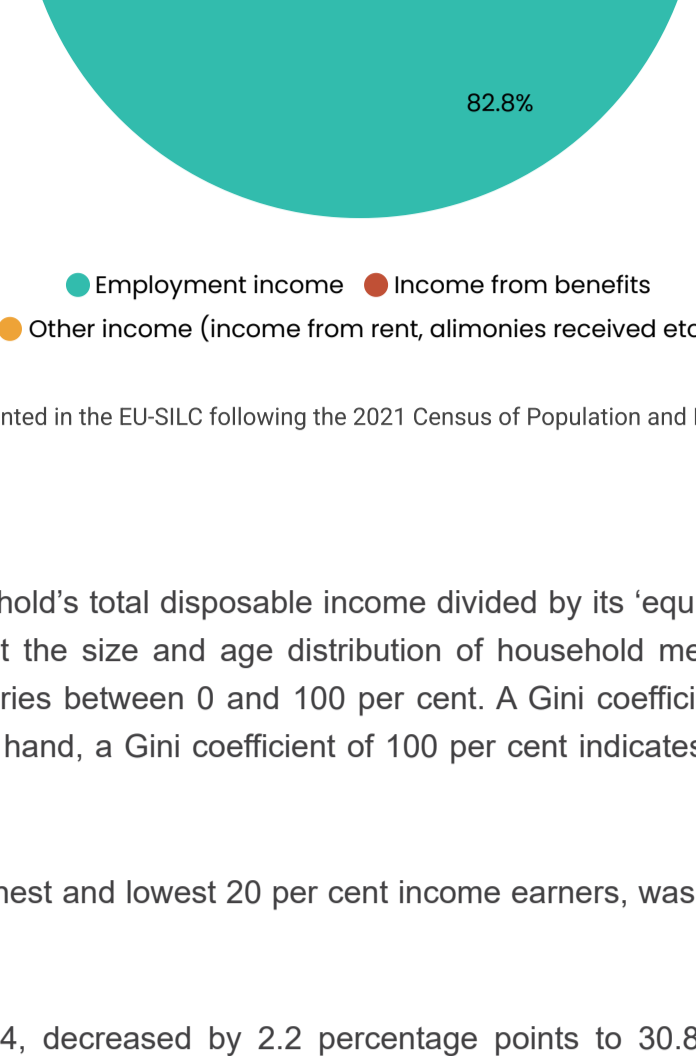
82.8%

Employment income Income from benefits

Other income (income from rent, alimonies received etc

nted in the EU-SILC following the 2021 Census of Population and

hold's total disposable income divided by its 'equ t the size and age distribution of household me ries between 0 and 100 per cent. A Gini coeffici hand, a Gini coefficient of 100 per cent indicates

hest and lowest 20 per cent income earners, was

4, decreased by 2.2 percentage points to 30.8